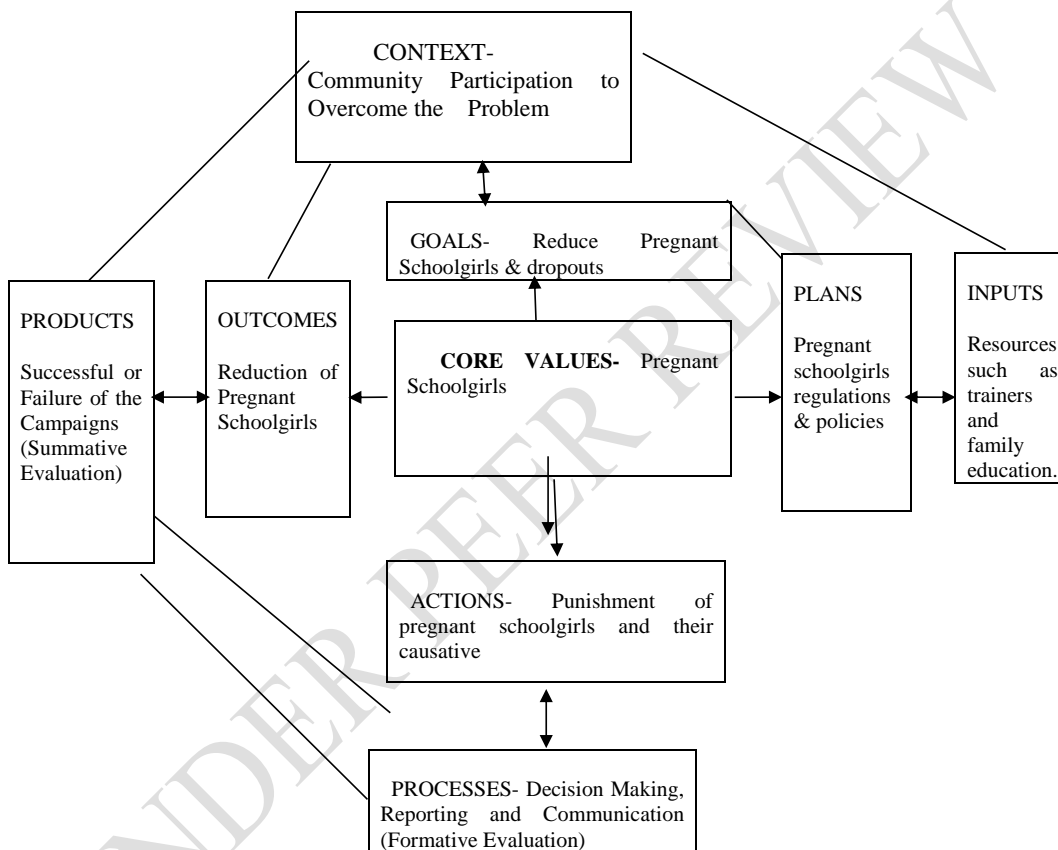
CONTEXT- Community Participation to Overcome the Problem

GOALS- Reduce Pregnant Schoolgirls & dropouts

PRODUCTS

Successful or Failure of the Campaigns (Summative Evaluation)

OUTCOMES

Reduction of Pregnant Schoolgirls

CORE VALUES- Pregnant Schoolgirls

PLANS

Pregnant schoolgirls regulations & policies

INPUTS

Resources such as trainers and family education.

ACTIONS- Punishment of pregnant schoolgirls and their causative

PROCESSES- Decision Making, Reporting and Communication (Formative Evaluation)

UNDER PEER REVIEW